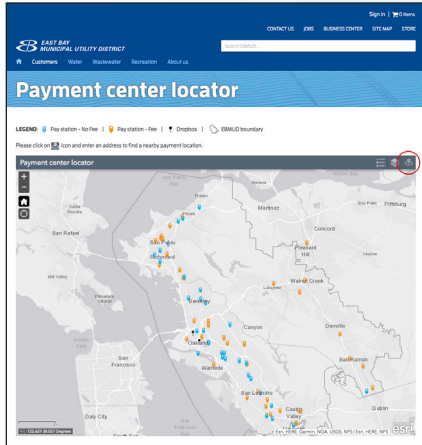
Sign in | 0 items

CONTACT US JOBS BUSINESS CENTER SITE MAP STORE

EAST BAY MUNICIPAL UTILITY DISTRICT

Search EBMUD...

Customers Water Wastewater Recreation About us

Payment center locator

LEGEND: Pay station - No Fee | Pay station - Fee | Dropbox | EBMUD boundary

Please click on icon and enter an address to find a nearby payment location.

Payment center locator

Santa Venetia

San Rafael

Mill Valley

Belvedere Tiburon

Sausalito

San Francisco

Daly City

Pinole

Hercules

San Pablo

Richmond

Martinez

Concord

Pittsburg

Pleasant Hill

Lafayette

Walnut Creek

Berkeley

Canyon

Danville

Oakland

Alameda

San Ramon

San Leandro

Castro Valley

Dublin

Esri, HERE, Garmin, NGA, USGS, NPS | Esri, HERE, NPS

esri